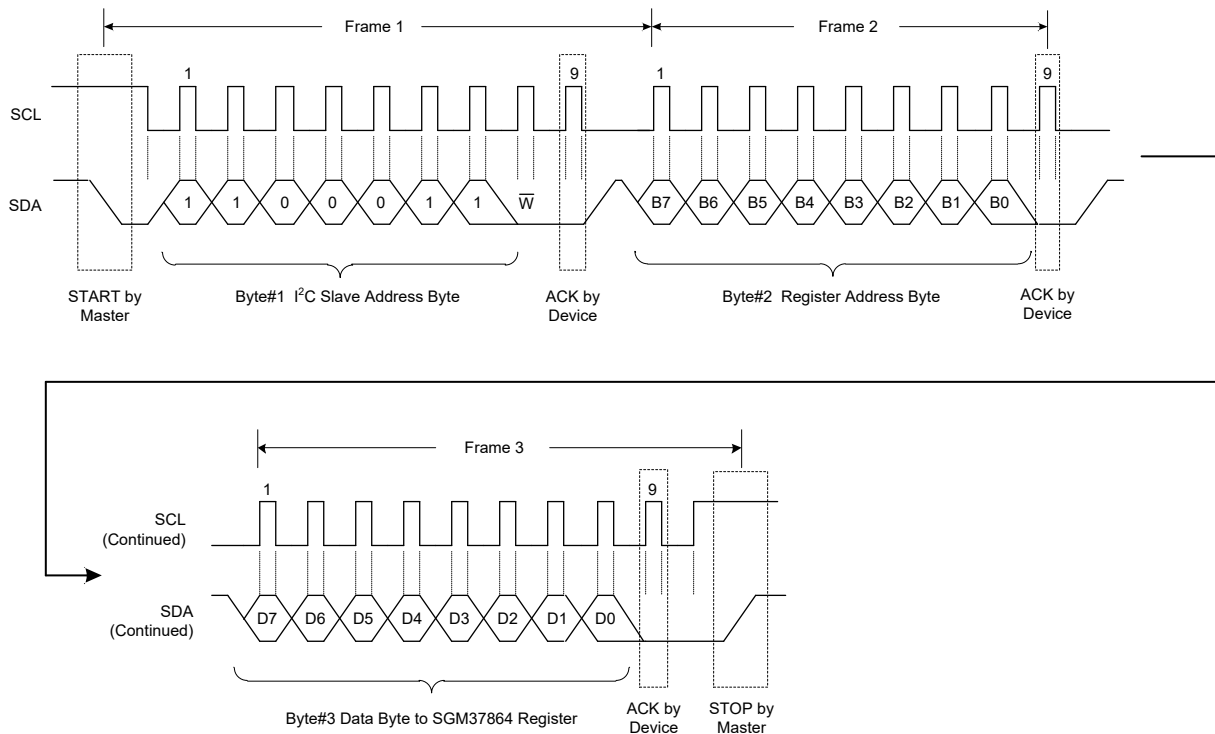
Frame 1

Frame 2

1

9

1

9

SCL

SDA

1 1 0 0 0 1 1 $\overline{W}$

B7 B6 B5 B4 B3 B2 B1 B0

START by Master

Byte#1 I$^2$C Slave Address Byte

ACK by Device

Byte#2 Register Address Byte

ACK by Device

Frame 3

1

9

SCL (Continued)

SDA (Continued)

D7 D6 D5 D4 D3 D2 D1 D0

Byte#3 Data Byte to SGM37864 Register

ACK by Device

STOP by Master